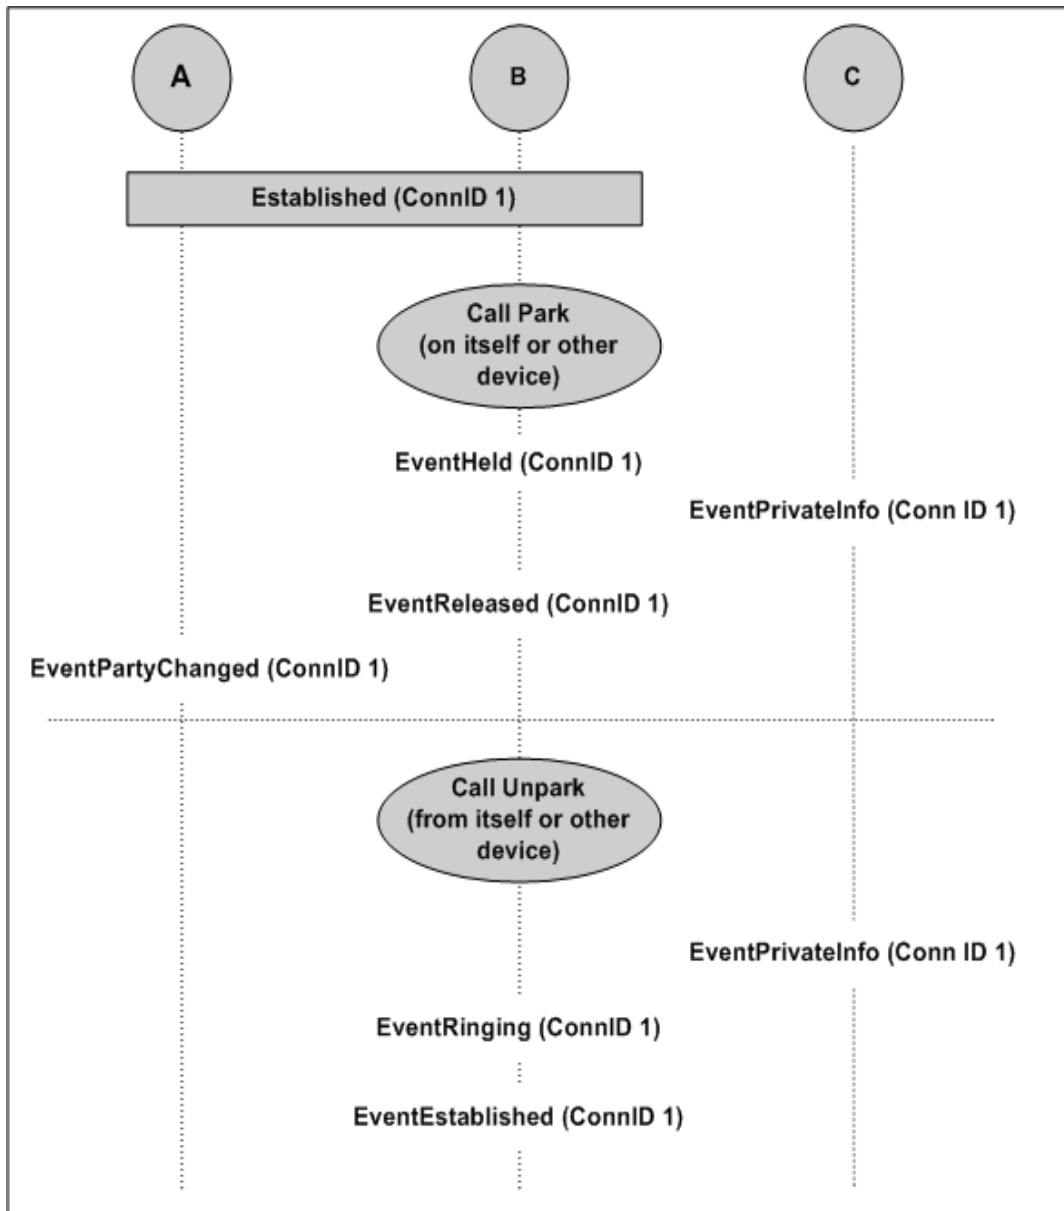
A

B

C

Established (ConnID 1)

Call Park (on itself or other device)

EventHeld (ConnID 1)

EventPrivateInfo (Conn ID 1)

EventReleased (ConnID 1)

EventPartyChanged (ConnID 1)

Call Unpark (from itself or other device)

EventPrivateInfo (Conn ID 1)

EventRinging (ConnID 1)

EventEstablished (ConnID 1)